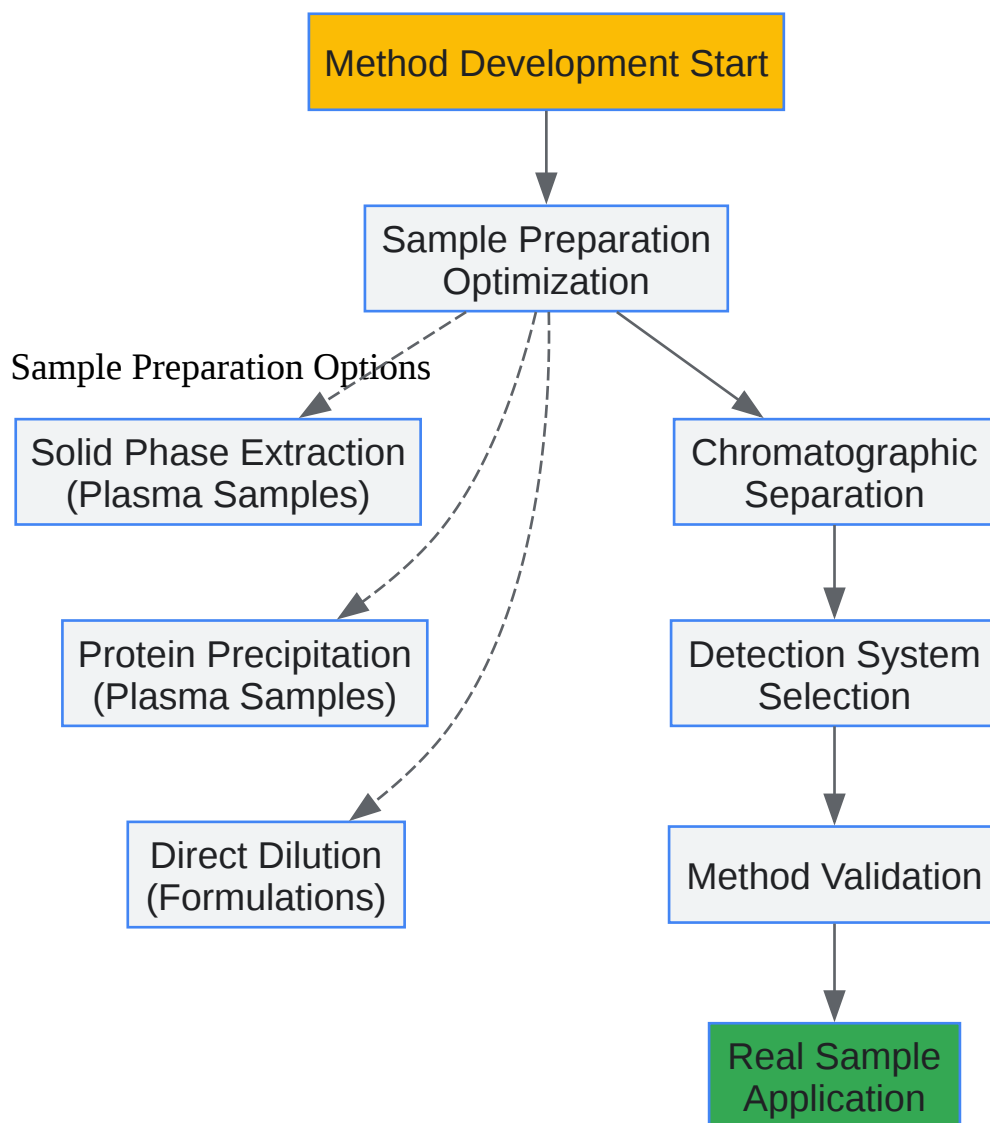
Method Development Start

Sample Preparation Optimization

Sample Preparation Options

Solid Phase Extraction (Plasma Samples)

Protein Precipitation (Plasma Samples)

Direct Dilution (Formulations)

Chromatographic Separation

Detection System Selection

Method Validation

Real Sample Application